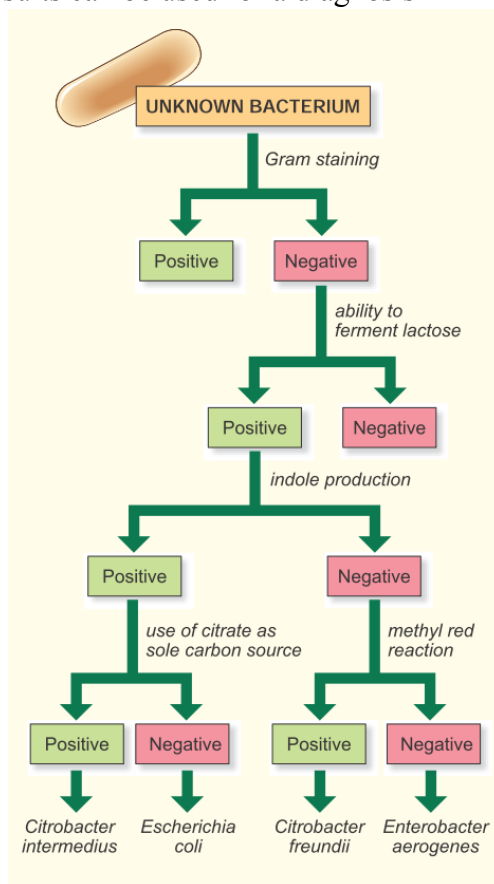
UNKNOWN BACTERIUM

Gram staining

Positive

Negative

ability to ferment lactose

Positive

Negative

indole production

Positive

Negative

use of citrate as sole carbon source

methyl red reaction

Positive

Negative

Positive

Negative

Citrobacter intermedius

Escherichia coli

Citrobacter freundii

Enterobacter aerogenes